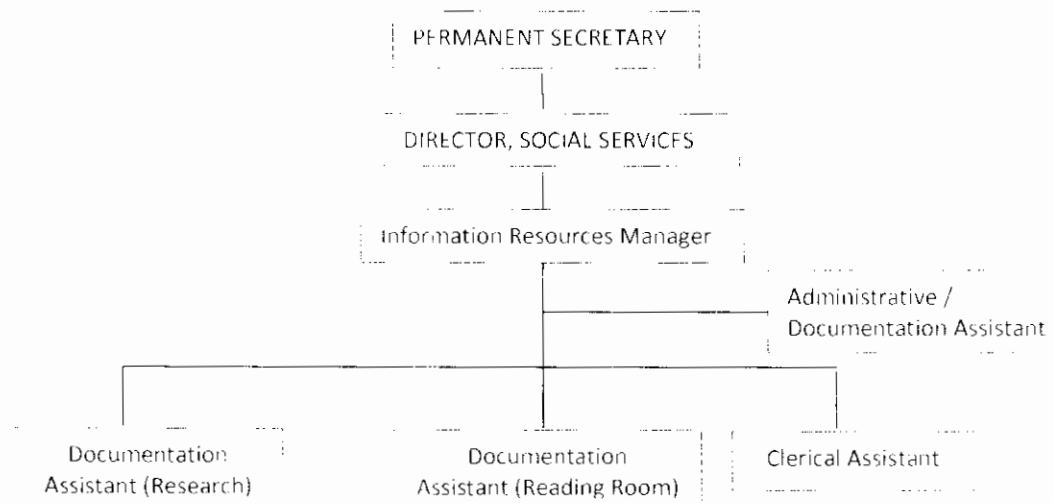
PERMANENT SECRETARY

DIRECTOR, SOCIAL SERVICES

Information Resources Manager

Administrative / Documentation Assistant

Documentation Assistant (Research)

Documentation Assistant (Reading Room)

Clerical Assistant